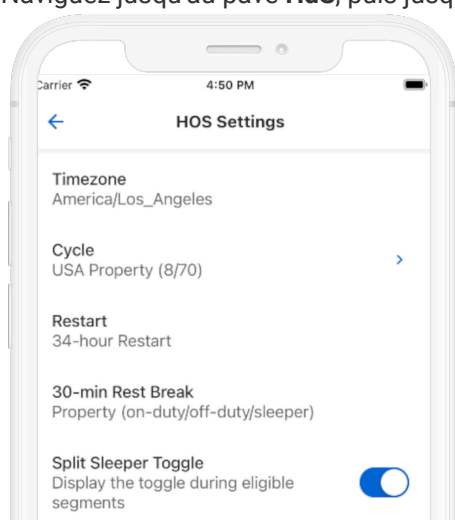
Naviguez jusqu'au pavé HOS, puis jusqu

Carrier
4:50 PM

HOS Settings

Timezone
America/Los_Angeles

Cycle
USA Property (8/70)

Restart
34-hour Restart

30-min Rest Break
Property (on-duty/off-duty/sleeper)

Split Sleeper Toggle
Display the toggle during eligible segments